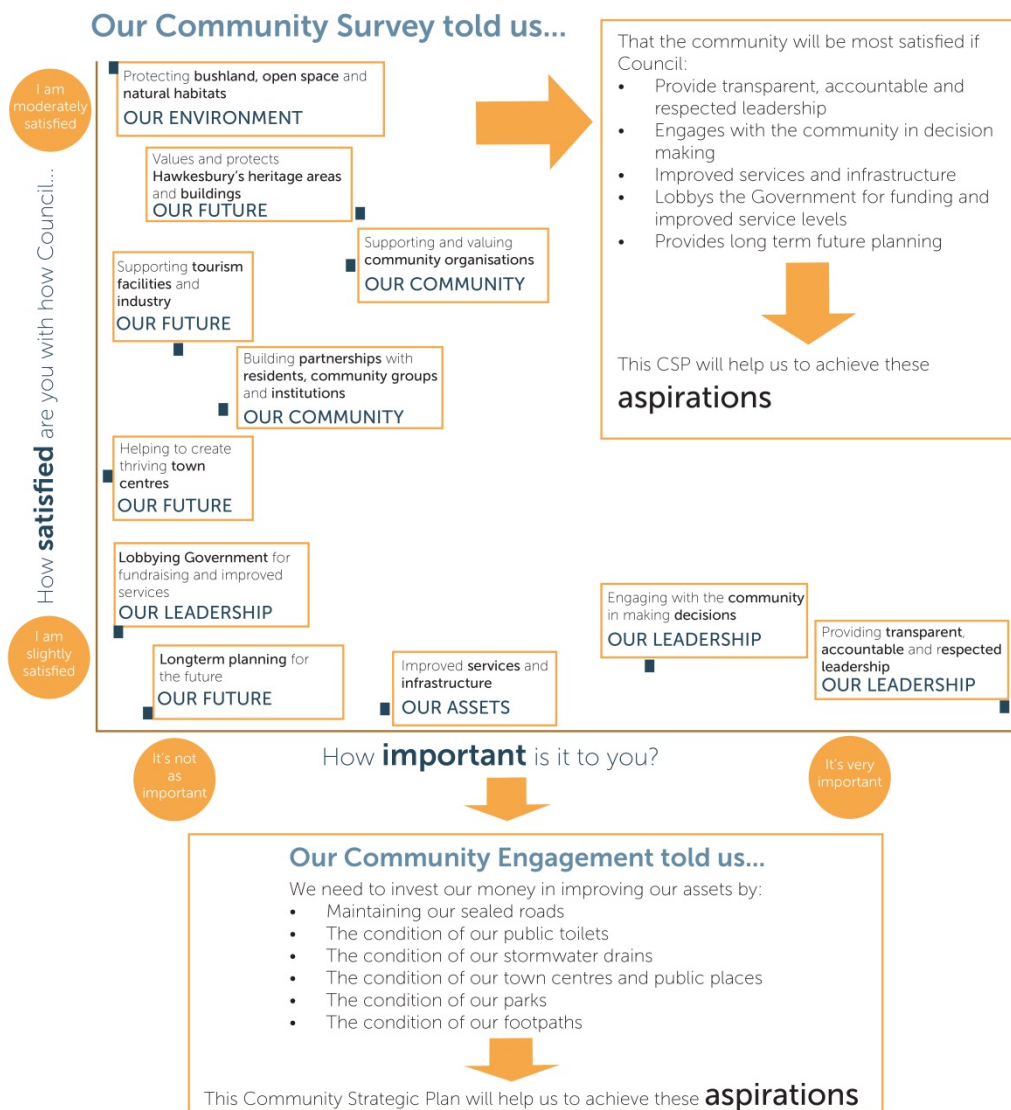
Our Community Survey told us...

I am moderately satisfied

How satisfied are you with how Council...

Protecting bushland, open space and natural habitats
OUR ENVIRONMENT

Values and protects Hawkesbury's heritage areas and buildings
OUR FUTURE

Supporting and valuing community organisations
OUR COMMUNITY

Supporting tourism facilities and industry
OUR FUTURE

Building partnerships with residents, community groups and institutions
OUR COMMUNITY

Helping to create thriving town centres
OUR FUTURE

Lobbying Government for fundraising and improved services
OUR LEADERSHIP

I am slightly satisfied

Longterm planning for the future
OUR FUTURE

Improved services and infrastructure
OUR ASSETS

Engaging with the community in making decisions
OUR LEADERSHIP

Providing transparent, accountable and respected leadership
OUR LEADERSHIP

That the community will be most satisfied if Council:
• Provide transparent, accountable and respected leadership
• Engages with the community in decision making
• Improved services and infrastructure
• Lobbys the Government for funding and improved service levels
• Provides long term future planning

This CSP will help us to achieve these aspirations

It's not as important

How important is it to you?

It's very important

Our Community Engagement told us...
We need to invest our money in improving our assets by:
• Maintaining our sealed roads
• The condition of our public toilets
• The condition of our stormwater drains
• The condition of our town centres and public places
• The condition of our parks
• The condition of our footpaths

This Community Strategic Plan will help us to achieve these aspirations